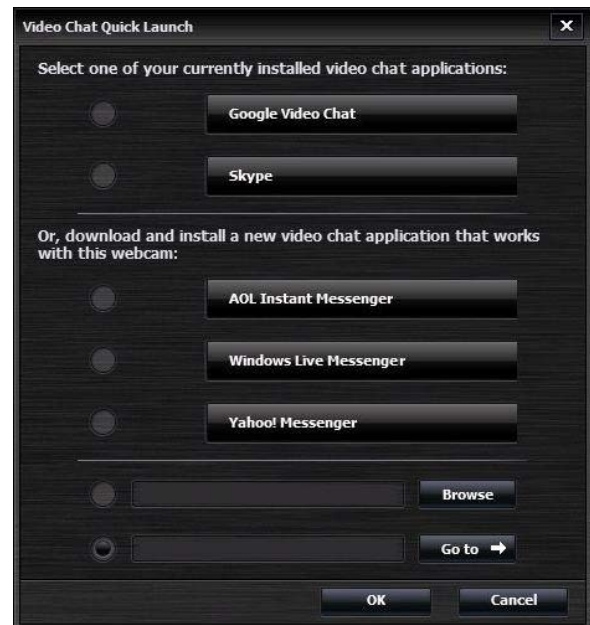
Video Chat Quick Launch

Select one of your currently installed video chat applications:

Google Video Chat

Skype

Or, download and install a new video chat application that works with this webcam:

AOL Instant Messenger

Windows Live Messenger

Yahoo! Messenger

Browse

Go to ➡

OK

Cancel